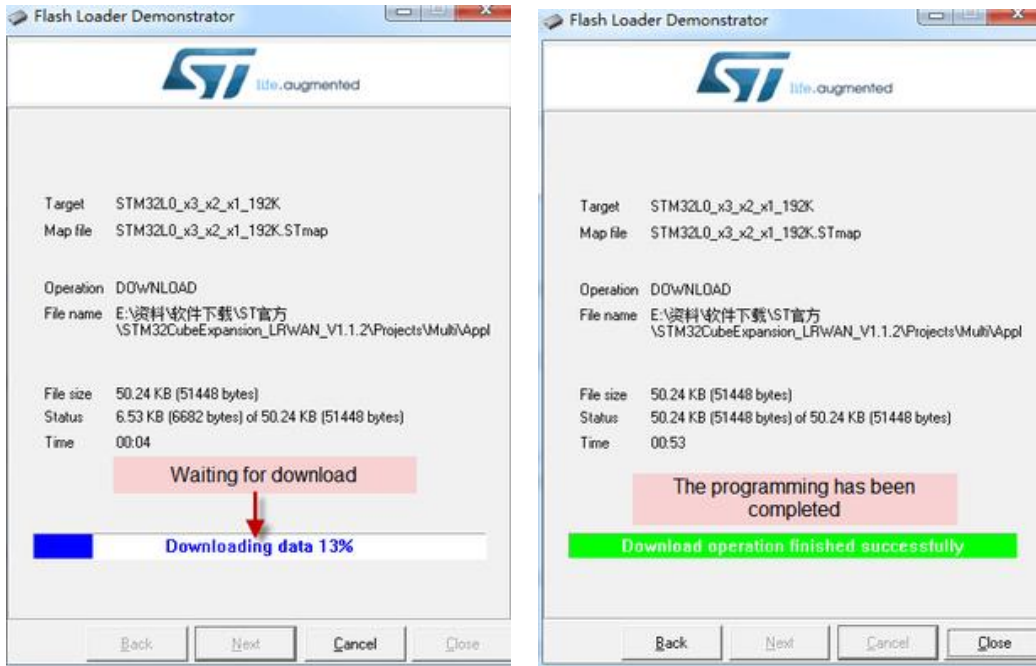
Flash Loader Demonstrator

ST life.augmented

Target STM32L0_x3_x2_x1_192K
Map file STM32L0_x3_x2_x1_192K.STmap

Operation DOWNLOAD
File name E:\资料\软件下载\ST官方\STM32CubeExpansion_LRWAN_V1.1.2\Projects\Multi\Appl

File size 50.24 KB (51448 bytes)
Status 6.53 KB (6682 bytes) of 50.24 KB (51448 bytes)
Time 00:04

Waiting for download

Downloading data 13%

Back Next Cancel Close

Flash Loader Demonstrator

ST life.augmented

Target STM32L0_x3_x2_x1_192K
Map file STM32L0_x3_x2_x1_192K.STmap

Operation DOWNLOAD
File name E:\资料\软件下载\ST官方\STM32CubeExpansion_LRWAN_V1.1.2\Projects\Multi\Appl

File size 50.24 KB (51448 bytes)
Status 50.24 KB (51448 bytes) of 50.24 KB (51448 bytes)
Time 00:53

The programming has been completed

Download operation finished successfully

Back Next Cancel Close